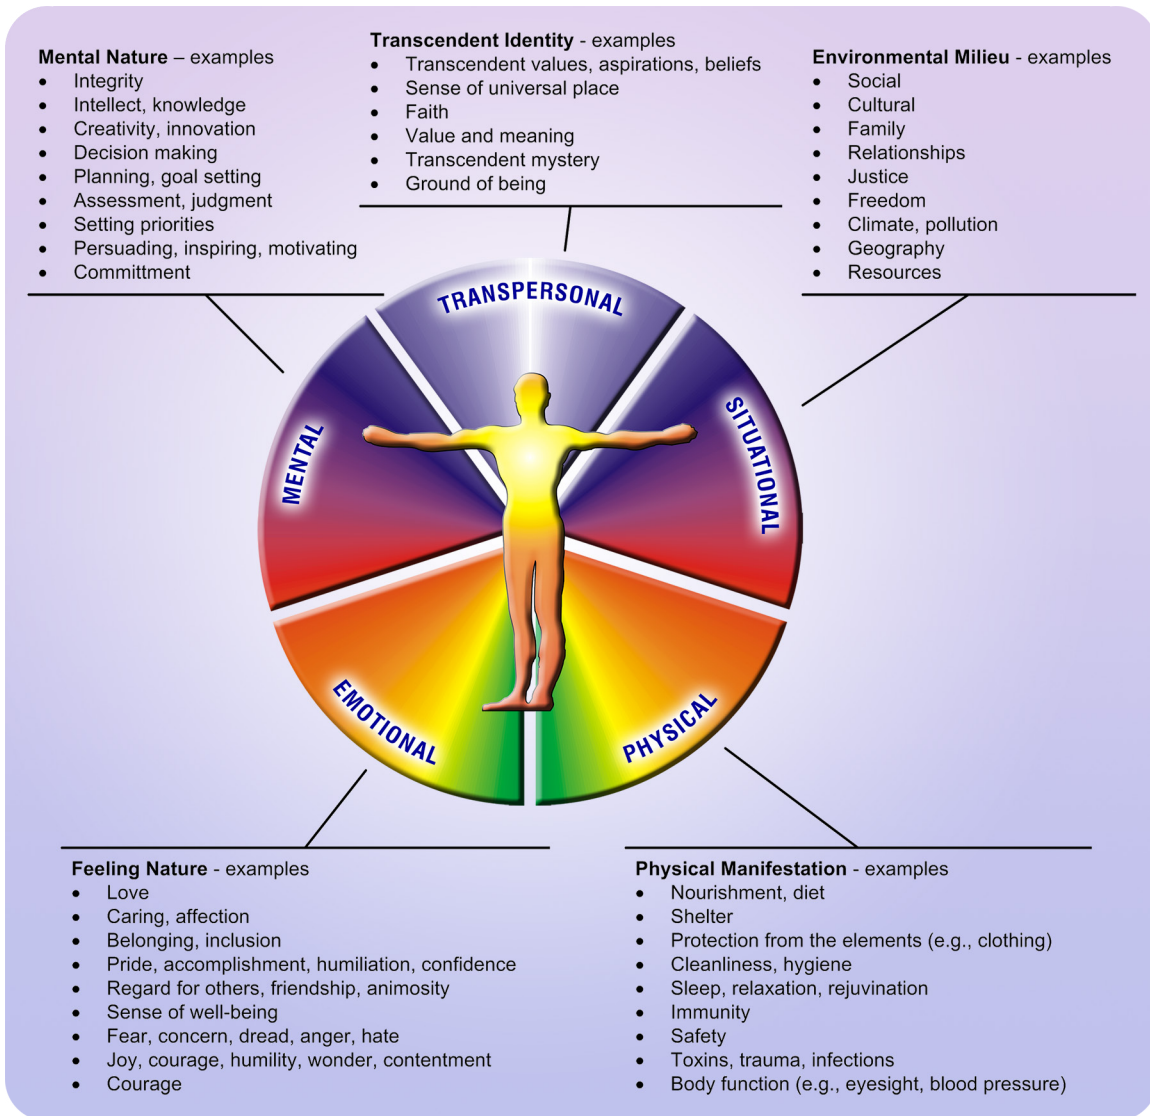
**Mental Nature** – examples
- Integrity
- Intellect, knowledge
- Creativity, innovation
- Decision making
- Planning, goal setting
- Assessment, judgment
- Setting priorities
- Persuading, inspiring, motivating
- Committment

**Transcendent Identity** - examples
- Transcendent values, aspirations, beliefs
- Sense of universal place
- Faith
- Value and meaning
- Transcendent mystery
- Ground of being

**Environmental Milieu** - examples
- Social
- Cultural
- Family
- Relationships
- Justice
- Freedom
- Climate, pollution
- Geography
- Resources

TRANSPERSONAL

MENTAL

SITUATIONAL

EMOTIONAL

PHYSICAL

**Feeling Nature** - examples
- Love
- Caring, affection
- Belonging, inclusion
- Pride, accomplishment, humiliation, confidence
- Regard for others, friendship, animosity
- Sense of well-being
- Fear, concern, dread, anger, hate
- Joy, courage, humility, wonder, contentment
- Courage

**Physical Manifestation** - examples
- Nourishment, diet
- Shelter
- Protection from the elements (e.g., clothing)
- Cleanliness, hygiene
- Sleep, relaxation, rejuvination
- Immunity
- Safety
- Toxins, trauma, infections
- Body function (e.g., eyesight, blood pressure)